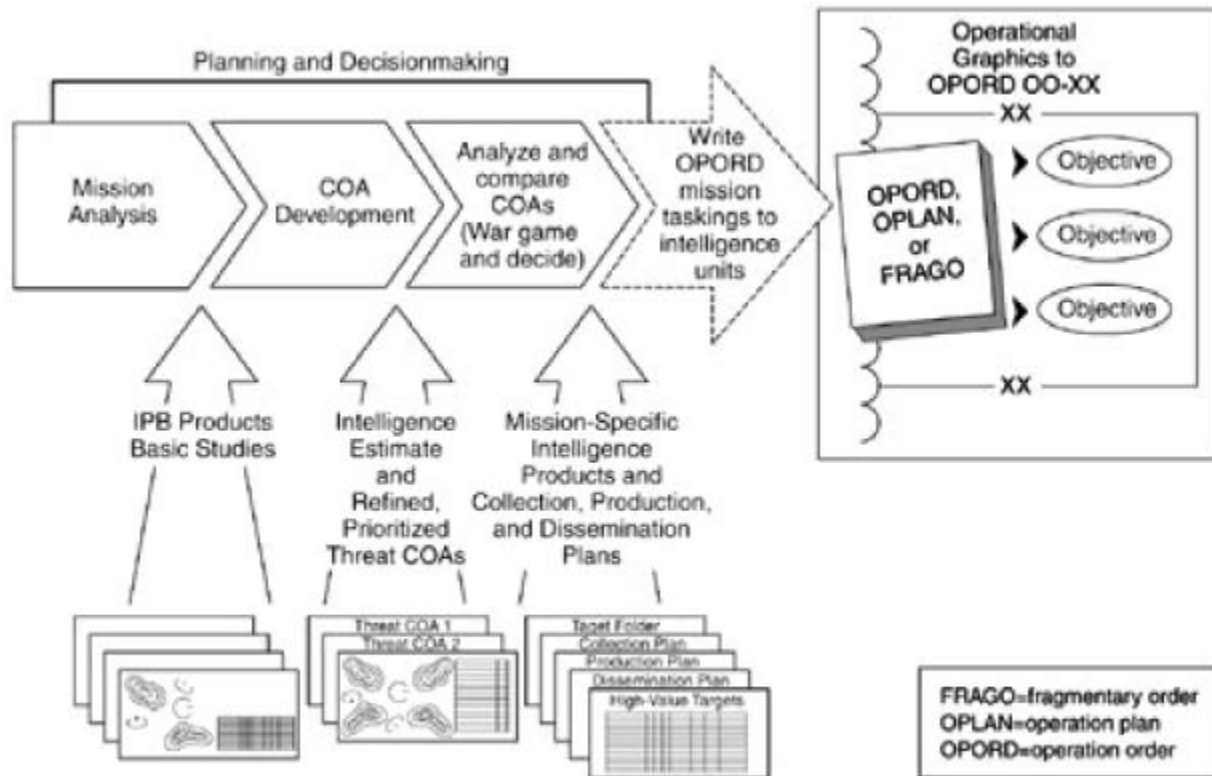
Planning and Decisionmaking

Mission Analysis

COA Development

Analyze and compare COAs (War game and decide)

Write OPORD mission taskings to intelligence units

Operational Graphics to OPORD OO-XX

XX

OPORD, OPLAN, or FRAGO

Objective

Objective

Objective

XX

IPB Products Basic Studies

Intelligence Estimate and Refined, Prioritized Threat COAs

Mission-Specific Intelligence Products and Collection, Production, and Dissemination Plans

Threat COA 1

Threat COA 2

Taget Folder

Collection Plan

Production Plan

Dissemination Plan

High-Value Targets

FRAGO=fragmentary order
OPLAN=operation plan
OPORD=operation order